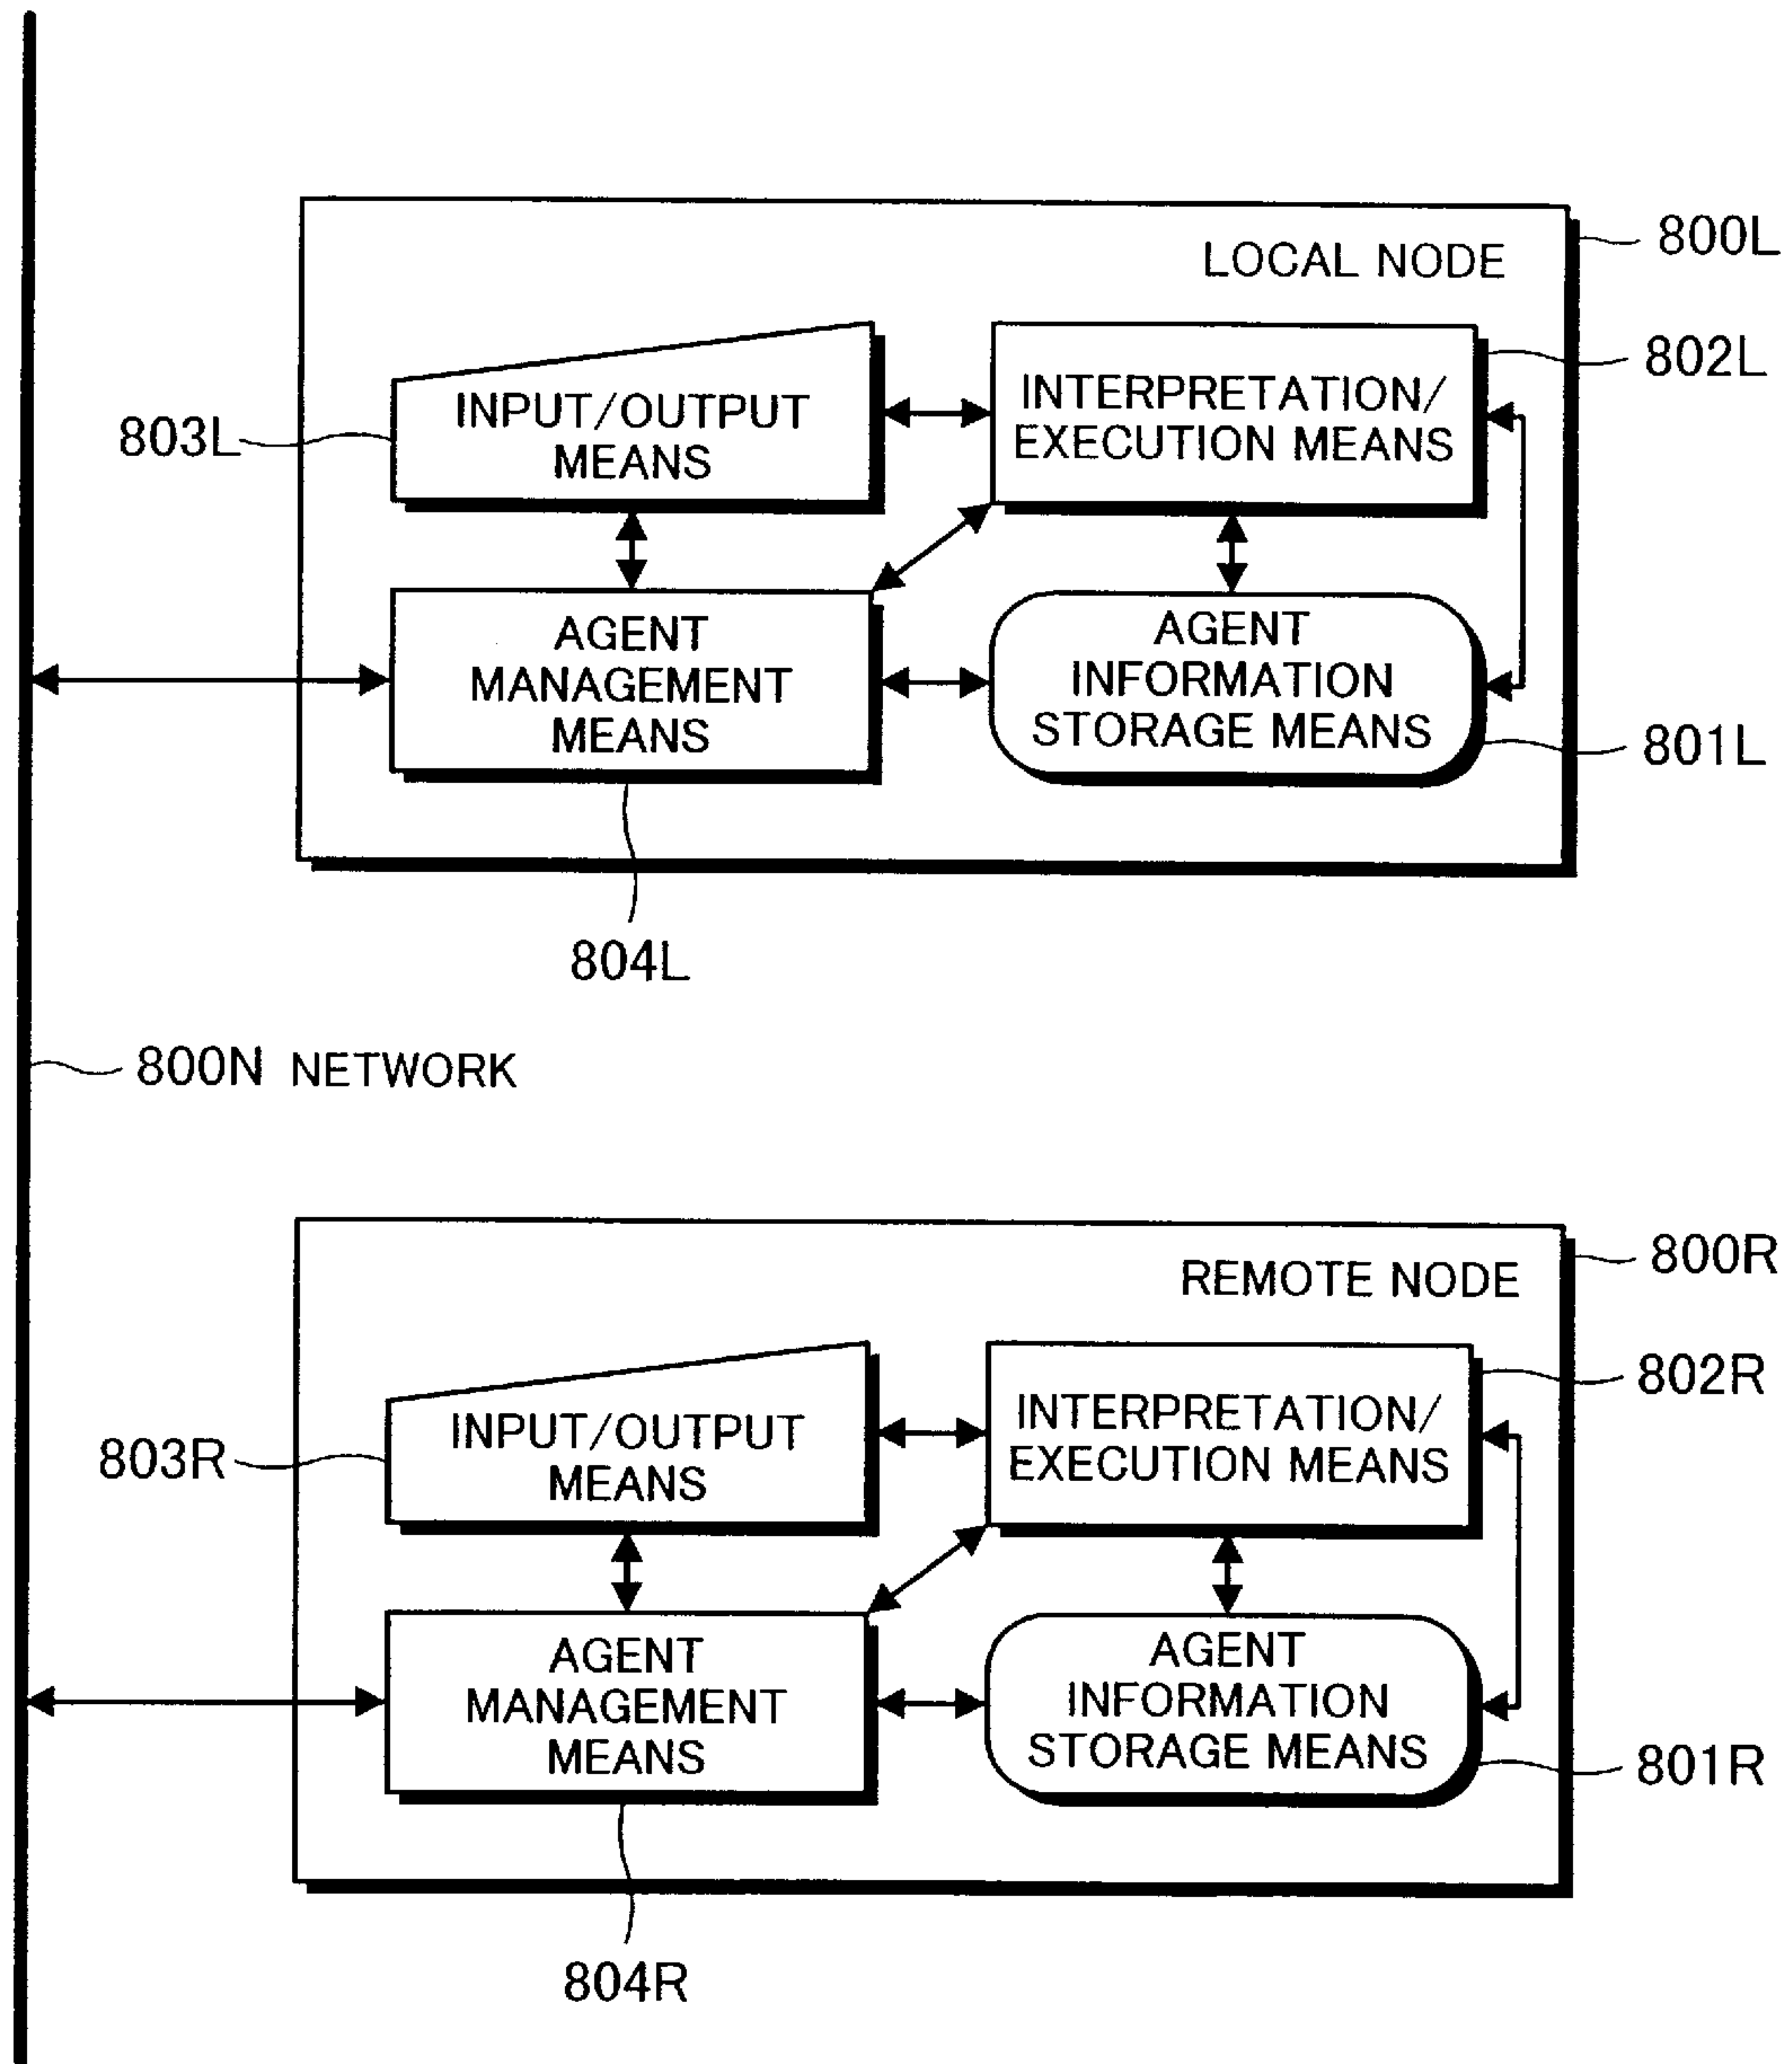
800L
LOCAL NODE
802L
803L
INPUT/OUTPUT MEANS
INTERPRETATION/ EXECUTION MEANS
AGENT MANAGEMENT MEANS
AGENT INFORMATION STORAGE MEANS
801L
804L

800N NETWORK

800R
REMOTE NODE
802R
803R
INPUT/OUTPUT MEANS
INTERPRETATION/ EXECUTION MEANS
AGENT MANAGEMENT MEANS
AGENT INFORMATION STORAGE MEANS
801R
804R